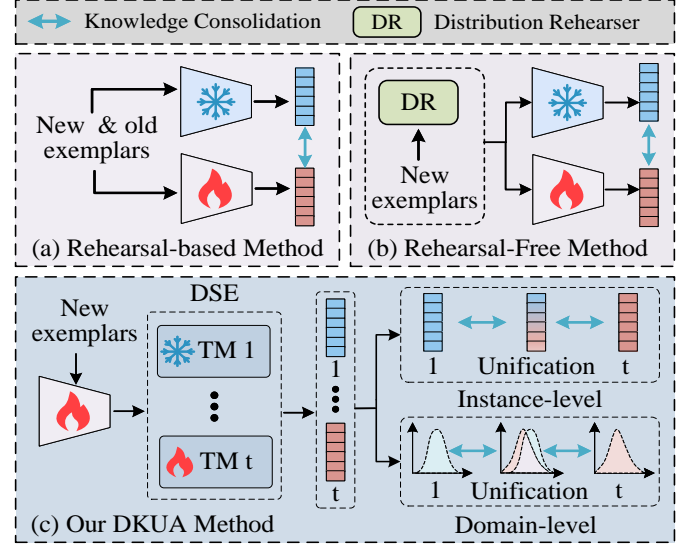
Knowledge Consolidation DR Distribution Rehearser

New & old exemplars

(a) Rehearsal-based Method

DR

New exemplars

(b) Rehearsal-Free Method

New exemplars

DSE

TM 1

TM t

1

t

1 Unification t

Instance-level

1 Unification t

(c) Our DKUA Method

Domain-level